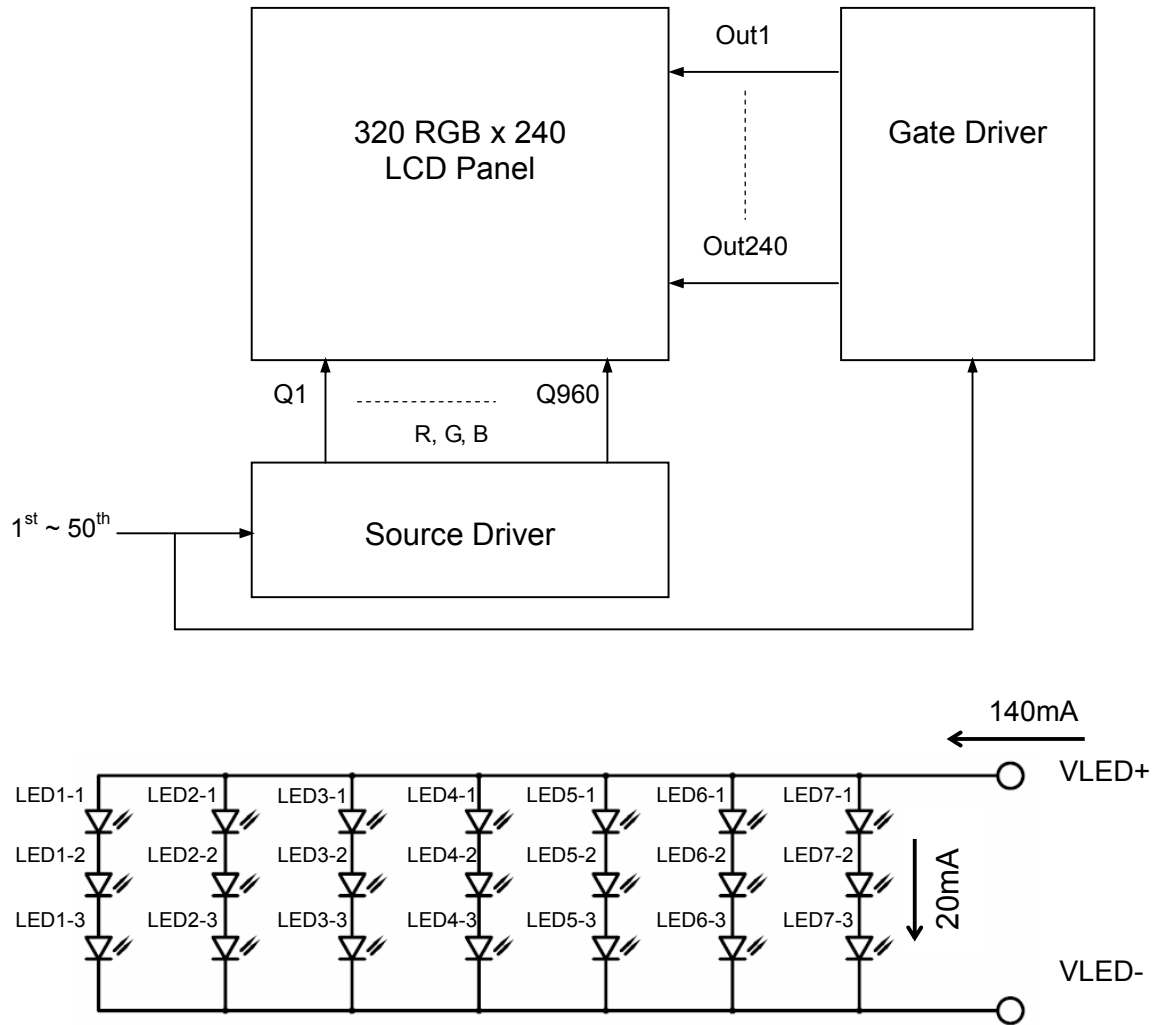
320 RGB x 240
LCD Panel

Out1

Out240

Gate Driver

Q1

R, G, B

Q960

$1^{st}$ ~ $50^{th}$

Source Driver

140mA

VLED+

LED1-1 LED2-1 LED3-1 LED4-1 LED5-1 LED6-1 LED7-1

LED1-2 LED2-2 LED3-2 LED4-2 LED5-2 LED6-2 LED7-2

LED1-3 LED2-3 LED3-3 LED4-3 LED5-3 LED6-3 LED7-3

20mA

VLED-